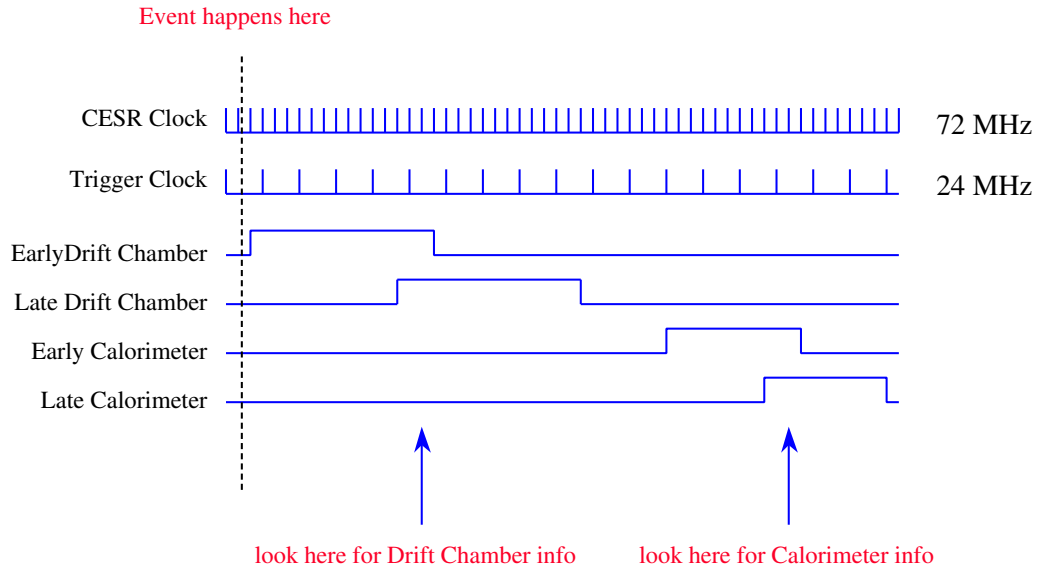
Event happens here

CESR Clock

72 MHz

Trigger Clock

24 MHz

EarlyDrift Chamber

Late Drift Chamber

Early Calorimeter

Late Calorimeter

look here for Drift Chamber info

look here for Calorimeter info